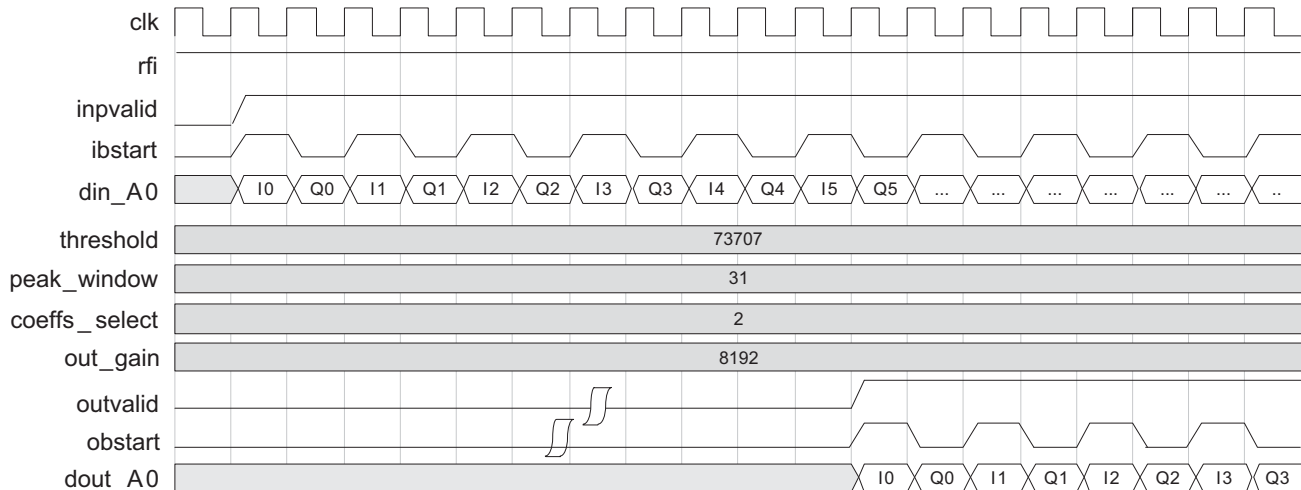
clk
rfi
inpvalid
ibstart
din_A0
I0 Q0 I1 Q1 I2 Q2 I3 Q3 I4 Q4 I5 Q5 ... ... ... ... ... ... ..
threshold
73707
peak_window
31
coeffs_select
2
out_gain
8192
outvalid
obstart
dout_A0
I0 Q0 I1 Q1 I2 Q2 I3 Q3